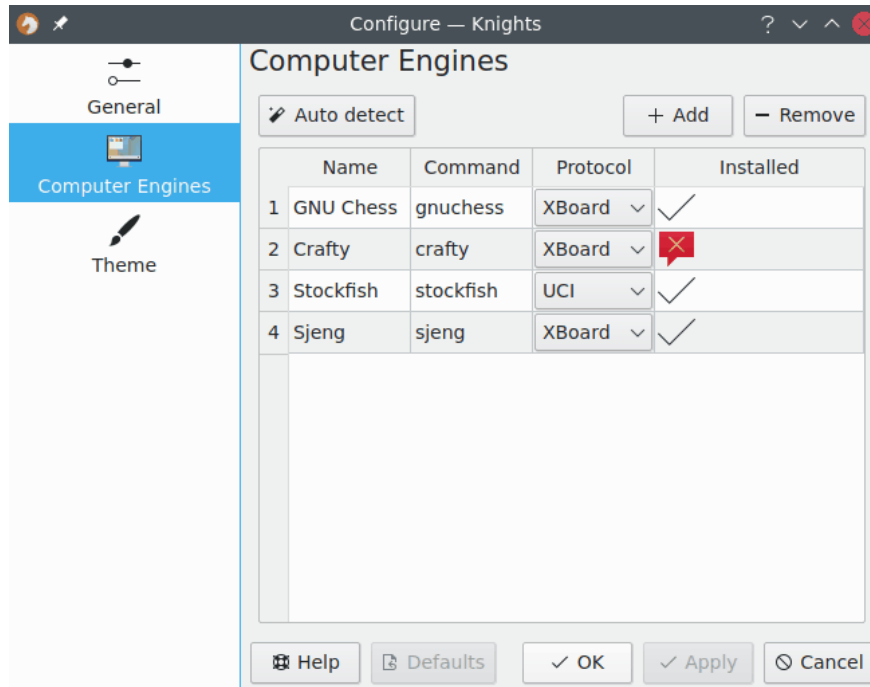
Configure — Knights

General

Computer Engines

Theme

Computer Engines

Auto detect

+ Add

− Remove

| | Name | Command | Protocol | Installed |
|---|---|---|---|---|
| 1 | GNU Chess | gnuchess | XBoard | |
| 2 | Crafty | crafty | XBoard | |
| 3 | Stockfish | stockfish | UCI | |
| 4 | Sjeng | sjeng | XBoard | |

Help

Defaults

OK

Apply

Cancel